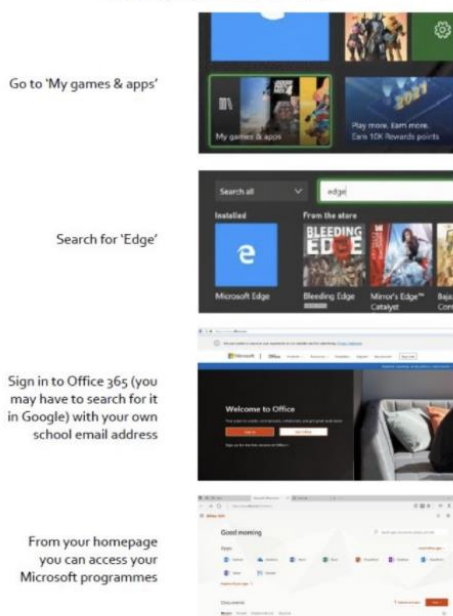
Go to 'My games & apps'

My games & apps

2021

Play more. Earn more. Earn 10K Rewards points

Search for 'Edge'

Search all

edge

Installed

From the store

Microsoft Edge

BLEEDING EDGE

Bleeding Edge

Mirror's Edge™ Catalyst

Baja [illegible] Com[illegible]

Sign in to Office 365 (you may have to search for it in Google) with your own school email address

Microsoft | Office

Welcome to Office

Sign in

From your homepage you can access your Microsoft programmes

Good morning

Documents